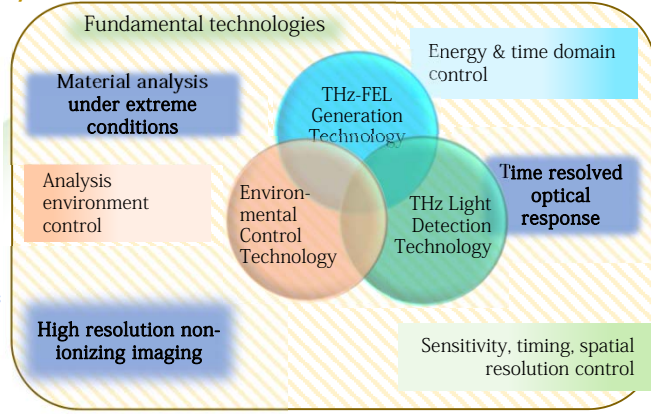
Fundamental technologies

Energy & time domain control

Material analysis under extreme conditions

THz-FEL Generation Technology

Analysis environment control

Environmental Control Technology

THz Light Detection Technology

Time resolved optical response

High resolution non-ionizing imaging

Sensitivity, timing, spatial resolution control